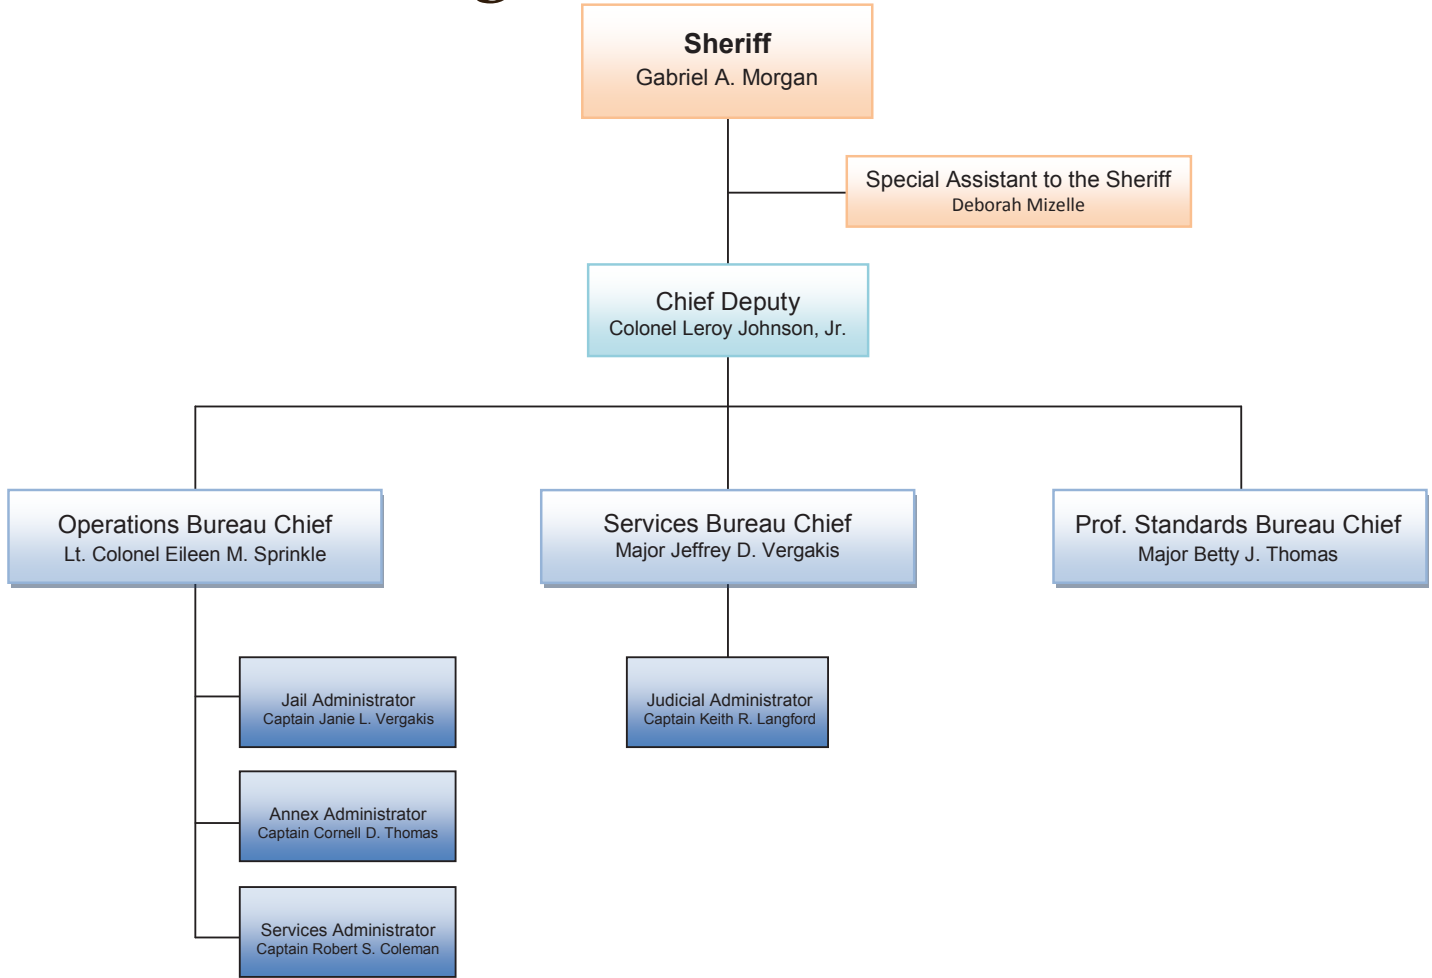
Sheriff
Gabriel A. Morgan

Special Assistant to the Sheriff
Deborah Mizelle

Chief Deputy
Colonel Leroy Johnson, Jr.

Operations Bureau Chief
Lt. Colonel Eileen M. Sprinkle

Services Bureau Chief
Major Jeffrey D. Vergakis

Prof. Standards Bureau Chief
Major Betty J. Thomas

Jail Administrator
Captain Janie L. Vergakis

Annex Administrator
Captain Cornell D. Thomas

Services Administrator
Captain Robert S. Coleman

Judicial Administrator
Captain Keith R. Langford